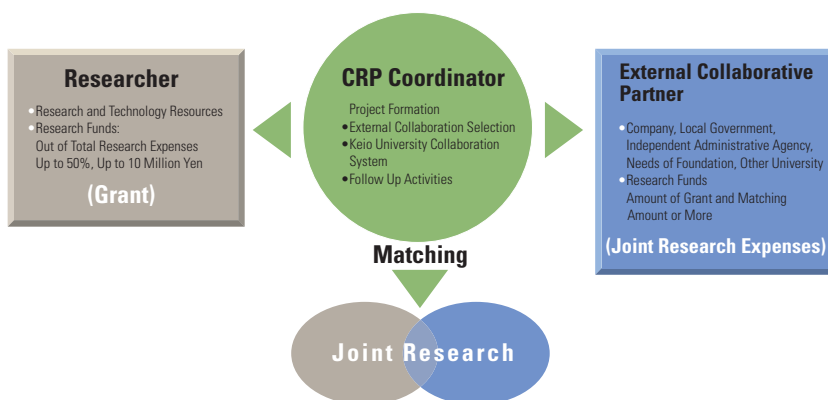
Researcher

•Research and Technology Resources
•Research Funds:
Out of Total Research Expenses
Up to 50%, Up to 10 Million Yen

(Grant)

CRP Coordinator

Project Formation
•External Collaboration Selection
•Keio University Collaboration System
•Follow Up Activities

External Collaborative Partner

•Company, Local Government, Independent Administrative Agency, Needs of Foundation, Other University
•Research Funds
Amount of Grant and Matching Amount or More

(Joint Research Expenses)

Matching

Joint Research